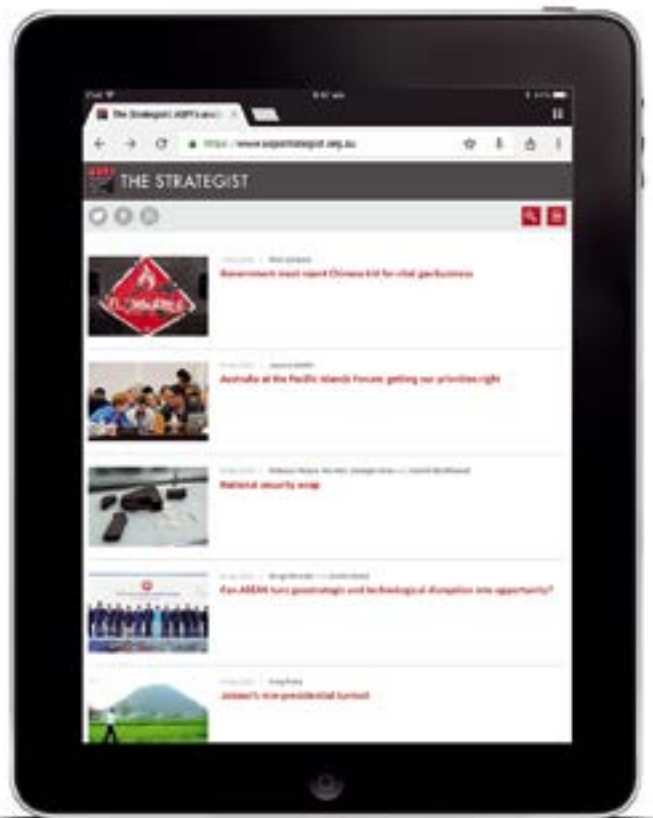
The Strategist | ASPI's anal

https://www.aspistrategist.org.au

THE STRATEGIST

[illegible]

Government must reject Chinese bid for vital gas business

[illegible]

Australia at the Pacific Islands Forum: getting our priorities right

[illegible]

National security wrap

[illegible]

Can ASEAN turn geostrategic and technological disruption into opportunity?

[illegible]

Jakarta's pre-presidential turmoil